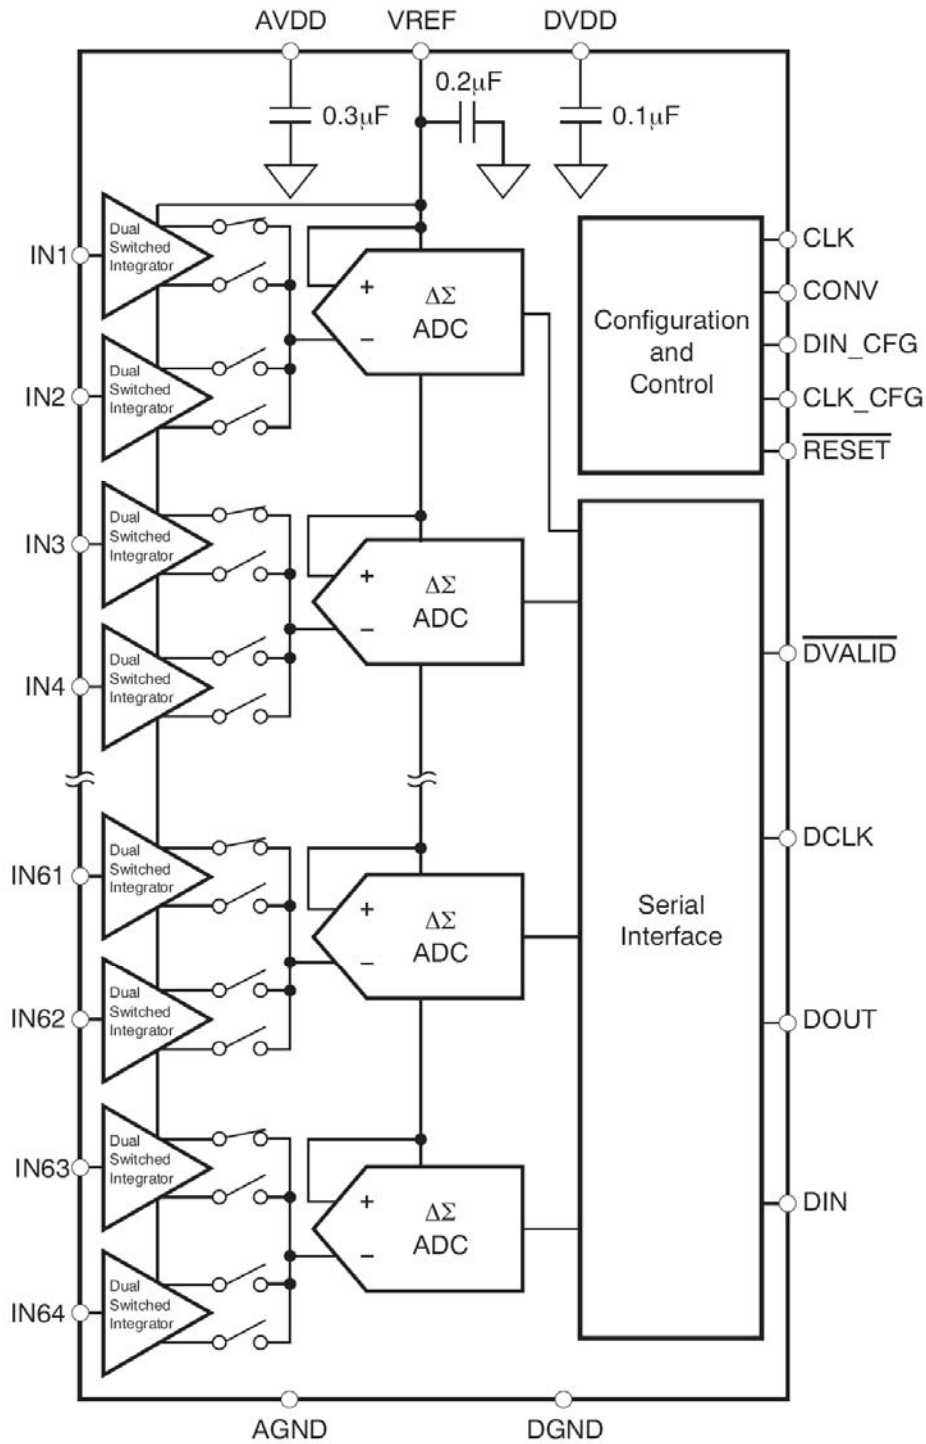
AVDD VREF DVDD

0.3μF 0.2μF 0.1μF

IN1 Dual Switched Integrator

IN2 Dual Switched Integrator

+ − ΔΣ ADC

Configuration and Control

CLK
CONV
DIN_CFG
CLK_CFG
$\overline{\text{RESET}}$

IN3 Dual Switched Integrator

IN4 Dual Switched Integrator

+ − ΔΣ ADC

$\overline{\text{DVALID}}$

IN61 Dual Switched Integrator

IN62 Dual Switched Integrator

+ − ΔΣ ADC

Serial Interface

DCLK

DOUT

IN63 Dual Switched Integrator

IN64 Dual Switched Integrator

+ − ΔΣ ADC

DIN

AGND DGND